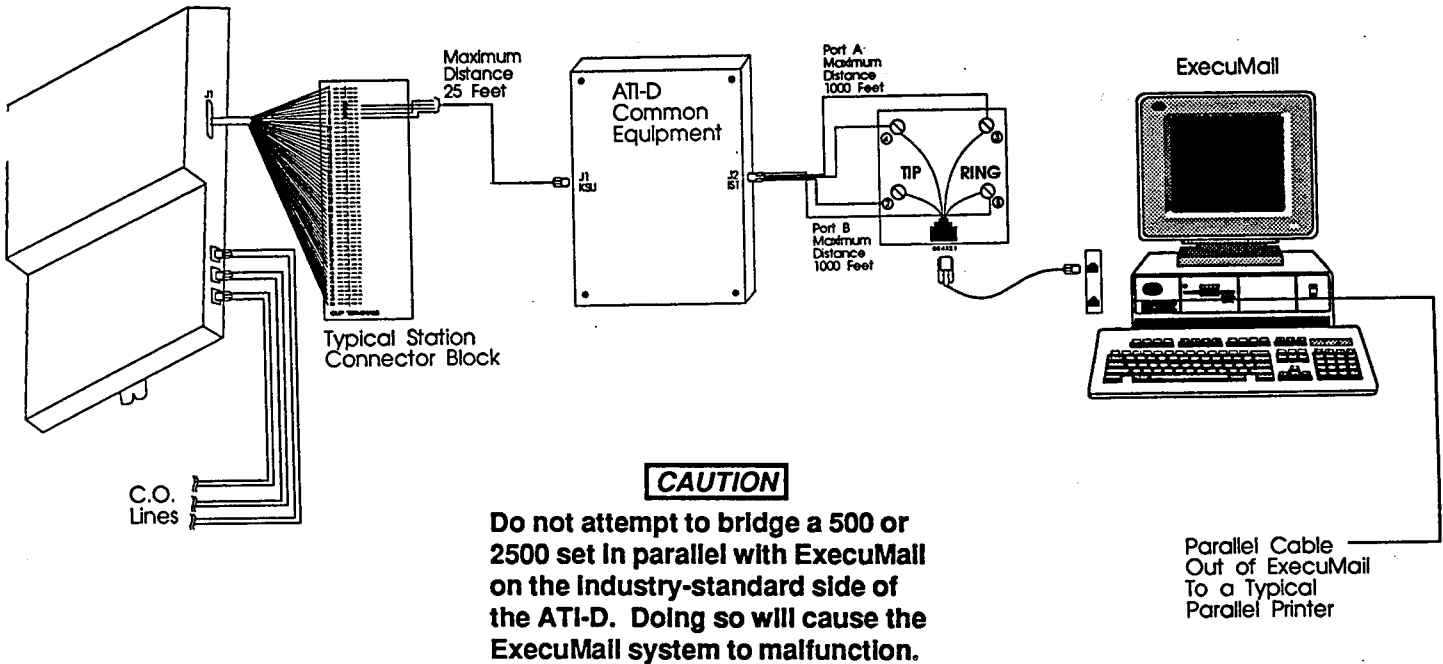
J1

Maximum Distance 25 Feet

ATI-D Common Equipment

J1 KSU

J2 ISI

Port A Maximum Distance 1000 Feet

TIP

RING

Port B Maximum Distance 1000 Feet

ExecuMail

Typical Station Connector Block

C.O. Lines

CAUTION

Do not attempt to bridge a 500 or 2500 set in parallel with ExecuMail on the industry-standard side of the ATI-D. Doing so will cause the ExecuMail system to malfunction.

Parallel Cable Out of ExecuMail To a Typical Parallel Printer